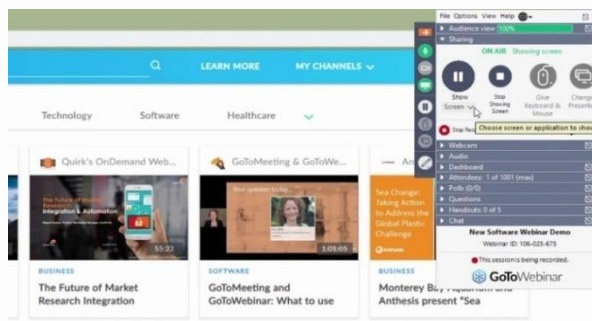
LEARN MORE
MY CHANNELS

Technology
Software
Healthcare

Quirk's OnDemand Web...
The Future of Market Research Integration & Automation
55:22
BUSINESS
The Future of Market Research Integration

GoToMeeting & GoToWe...
Your speaker today
1:03:05
SOFTWARE
GoToMeeting and GoToWebinar: What to use

An
Sea Change: Taking Action to Address the Global Plastic Challenge
BUSINESS
Monterey Bay Aquarium and Anthesis present "Sea

File Options View Help
Audience view 100%
Sharing
ON AIR Showing screen
Show Screen
Stop Showing Screen
Give Keyboard & Mouse
Change Presenter
Stop Rec
Choose screen or application to show
Webcam
Audio
Dashboard
Attendees: 1 of 1001 (max)
Polls (0/0)
Questions
Handouts: 0 of 5
Chat
New Software Webinar Demo
Webinar ID: 106-025-675
This session is being recorded.
GoToWebinar